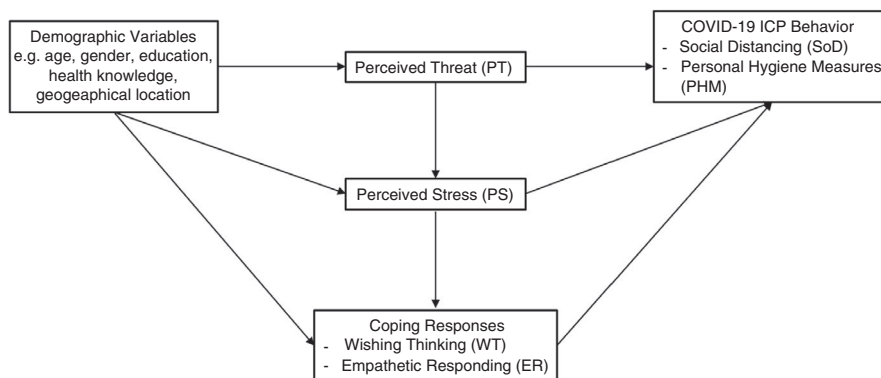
Demographic Variables e.g. age, gender, education, health knowledge, geogeaphical location

Perceived Threat (PT)

COVID-19 ICP Behavior
- Social Distancing (SoD)
- Personal Hygiene Measures (PHM)

Perceived Stress (PS)

Coping Responses
- Wishing Thinking (WT)
- Empathetic Responding (ER)